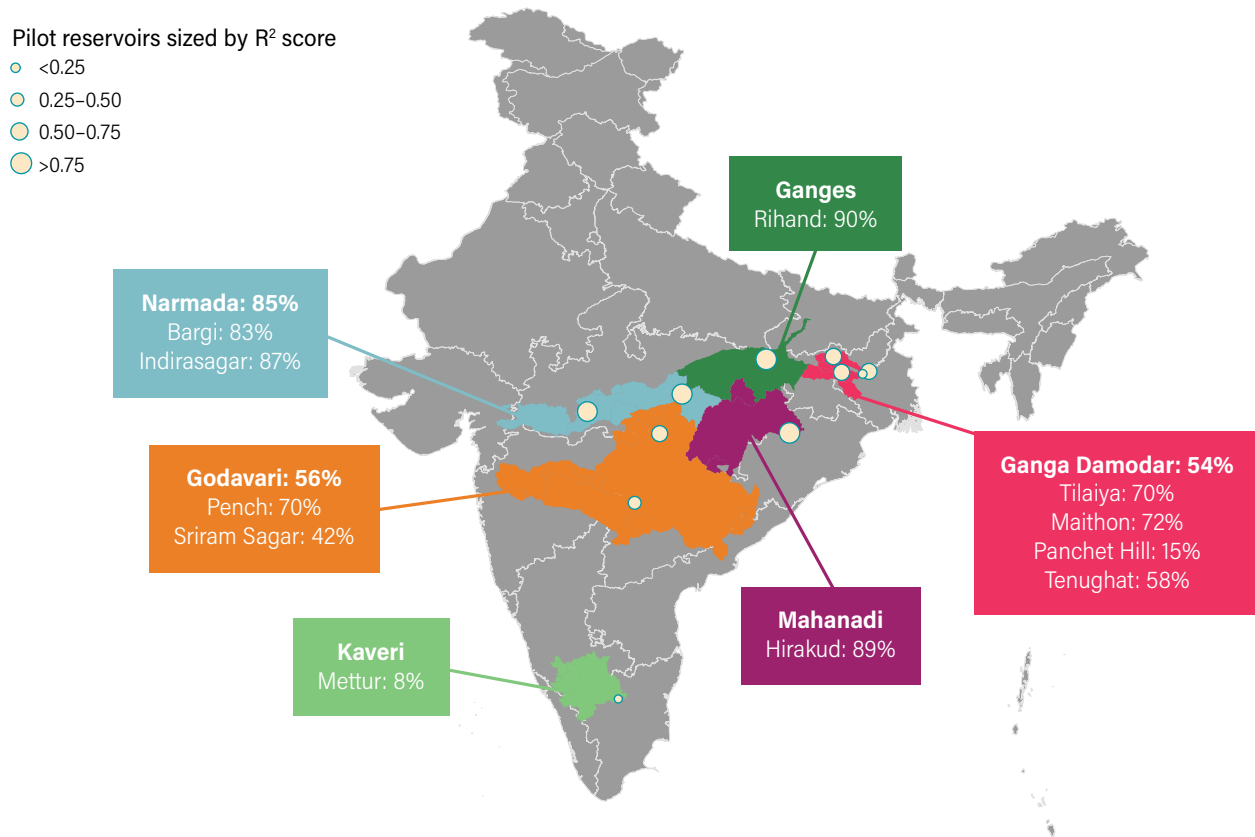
Pilot reservoirs sized by $R^2$ score

<0.25

0.25–0.50

0.50–0.75

>0.75

Ganges
Rihand: 90%

Narmada: 85%
Bargi: 83%
Indirasagar: 87%

Godavari: 56%
Pench: 70%
Sriram Sagar: 42%

Ganga Damodar: 54%
Tilaiya: 70%
Maithon: 72%
Panchet Hill: 15%
Tenughat: 58%

Mahanadi
Hirakud: 89%

Kaveri
Mettur: 8%